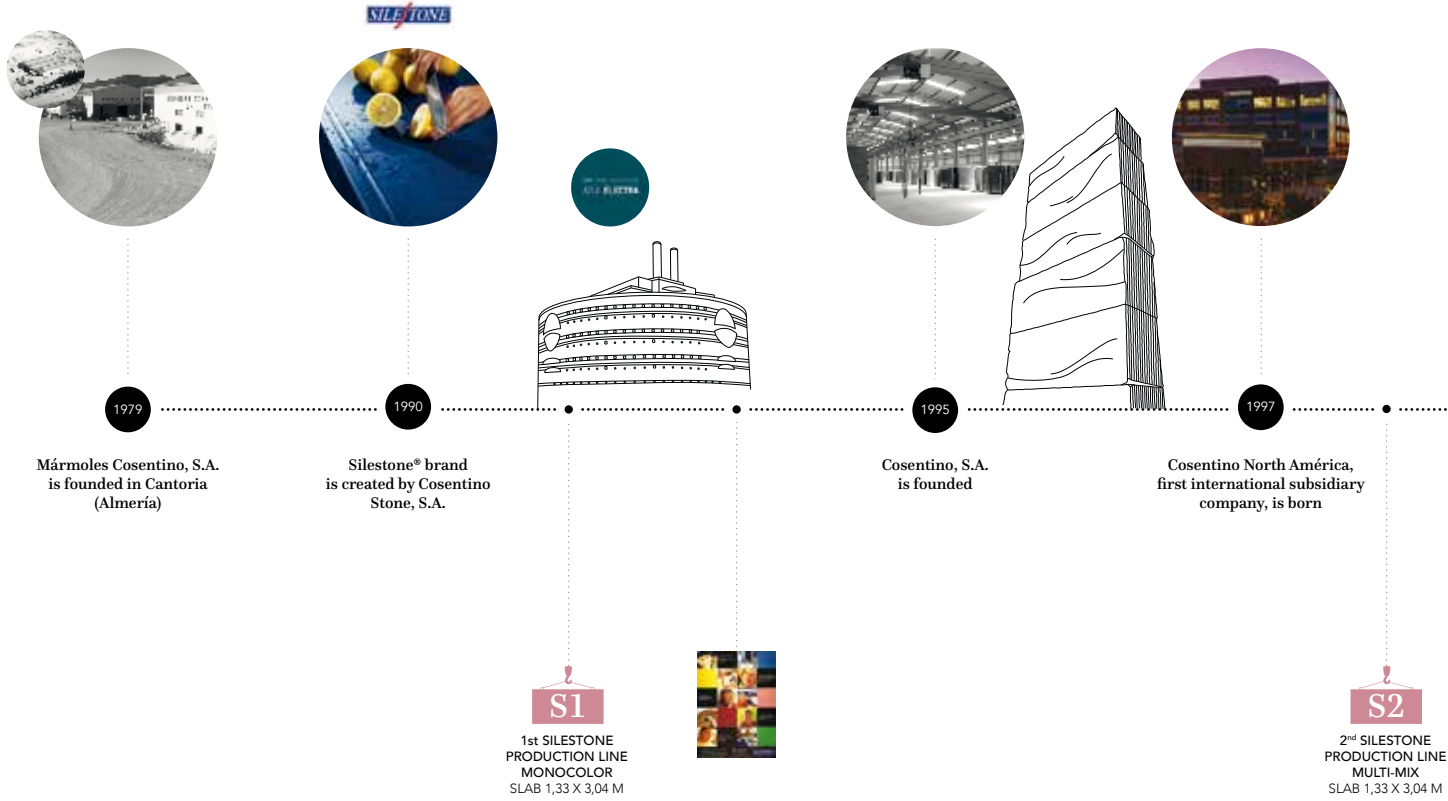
SILESTONE

1979

Mármoles Cosentino, S.A. is founded in Cantoria (Almería)

1990

Silestone® brand is created by Cosentino Stone, S.A.

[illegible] ELECTRA

1995

Cosentino, S.A. is founded

1997

Cosentino North América, first international subsidiary company, is born

S1

1st SILESTONE PRODUCTION LINE MONOCOLOR
SLAB 1,33 X 3,04 M

S2

2$^{nd}$ SILESTONE PRODUCTION LINE MULTI-MIX
SLAB 1,33 X 3,04 M